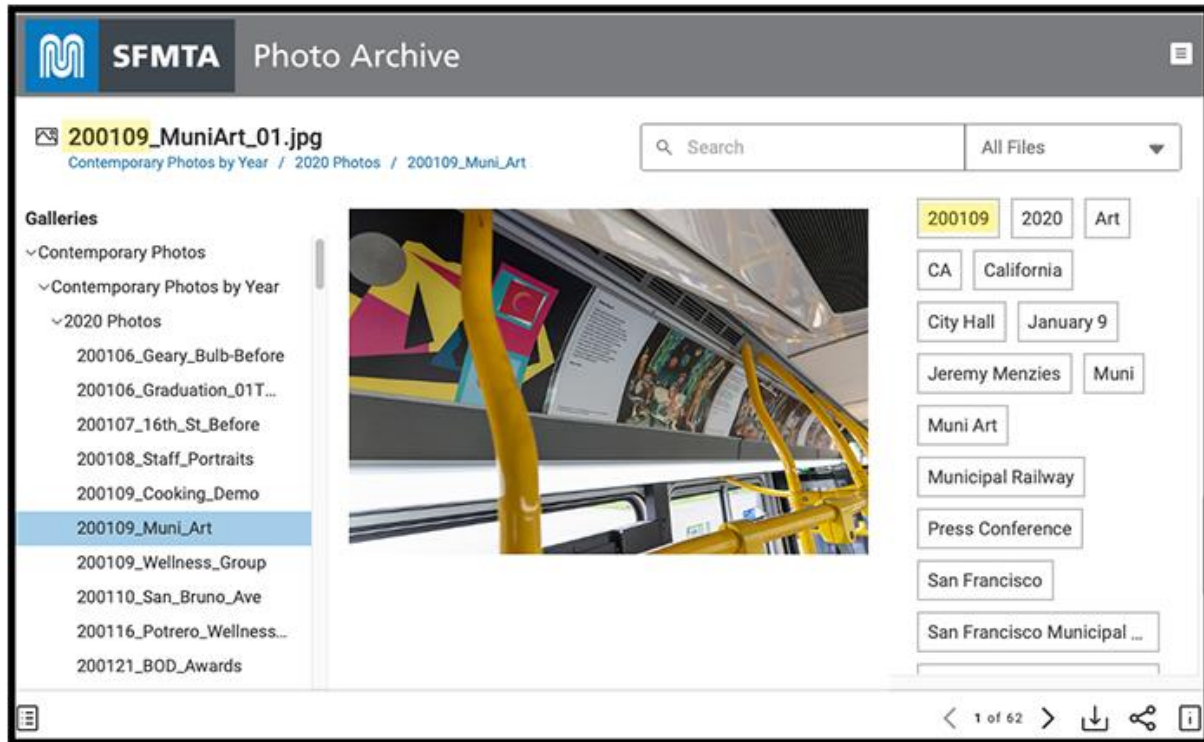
SFMTA Photo Archive

200109_MuniArt_01.jpg
Contemporary Photos by Year / 2020 Photos / 200109_Muni_Art

Search
All Files

Galleries
Contemporary Photos
Contemporary Photos by Year
2020 Photos
200106_Geary_Bulb-Before
200106_Graduation_01T...
200107_16th_St_Before
200108_Staff_Portraits
200109_Cooking_Demo
200109_Muni_Art
200109_Wellness_Group
200110_San_Bruno_Ave
200116_Potrero_Wellness...
200121_BOD_Awards

200109
2020
Art
CA
California
City Hall
January 9
Jeremy Menzies
Muni
Muni Art
Municipal Railway
Press Conference
San Francisco
San Francisco Municipal ...

1 of 62